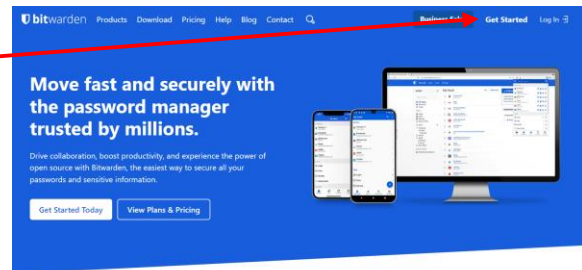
bitwarden Products Download Pricing Help Blog Contact

Business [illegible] Get Started Log In

Move fast and securely with the password manager trusted by millions.

Drive collaboration, boost productivity, and experience the power of open source with Bitwarden, the easiest way to secure all your passwords and sensitive information.

Get Started Today

View Plans & Pricing